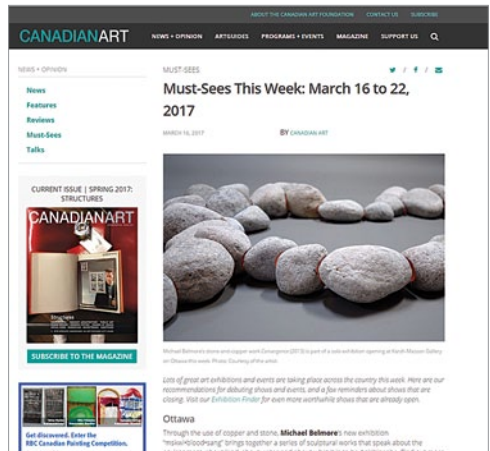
ABOUT THE CANADIAN ART FOUNDATION CONTACT US SUBSCRIBE

CANADIANART NEWS + OPINION ARTGUIDES PROGRAMS + EVENTS MAGAZINE SUPPORT US

NEWS + OPINION

News
Features
Reviews
Must-Sees
Talks

CURRENT ISSUE | SPRING 2017: STRUCTURES

CANADIANART

SUBSCRIBE TO THE MAGAZINE

Get discovered. Enter the RBC Canadian Painting Competition.

MUST-SEES

Must-Sees This Week: March 16 to 22, 2017

MARCH 16, 2017 BY CANADIAN ART

Michael Belmore's stone and copper work Convergence (2013) is part of a solo exhibition opening at Karsh-Masson Gallery in Ottawa this week. Photo: Courtesy of the artist.

Lots of great art exhibitions and events are taking place across the country this week. Here are our recommendations for debuting shows and events, and a few reminders about shows that are closing. Visit our Exhibition Finder for even more worthwhile shows that are already open.

Ottawa

Through the use of copper and stone, Michael Belmore's new exhibition "mskwi:bloodrsang" brings together a series of sculptural works that speak about the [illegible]